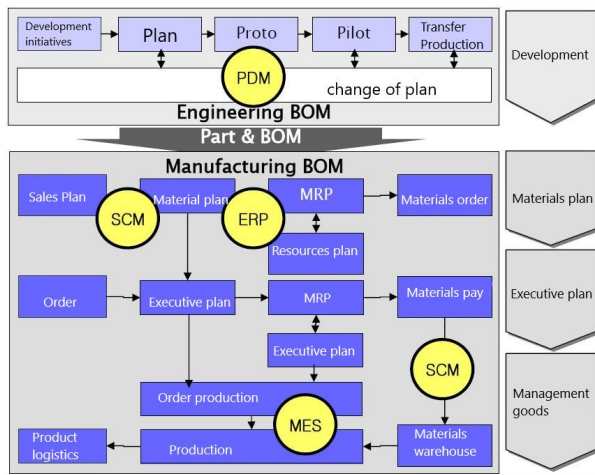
Development initiatives

Plan

Proto

Pilot

Transfer Production

PDM

change of plan

Engineering BOM

Part & BOM

Development

Manufacturing BOM

Sales Plan

SCM

Material plan

ERP

MRP

Materials order

Resources plan

Materials plan

Order

Executive plan

MRP

Materials pay

Executive plan

Executive plan

SCM

Order production

Management goods

MES

Product logistics

Production

Materials warehouse